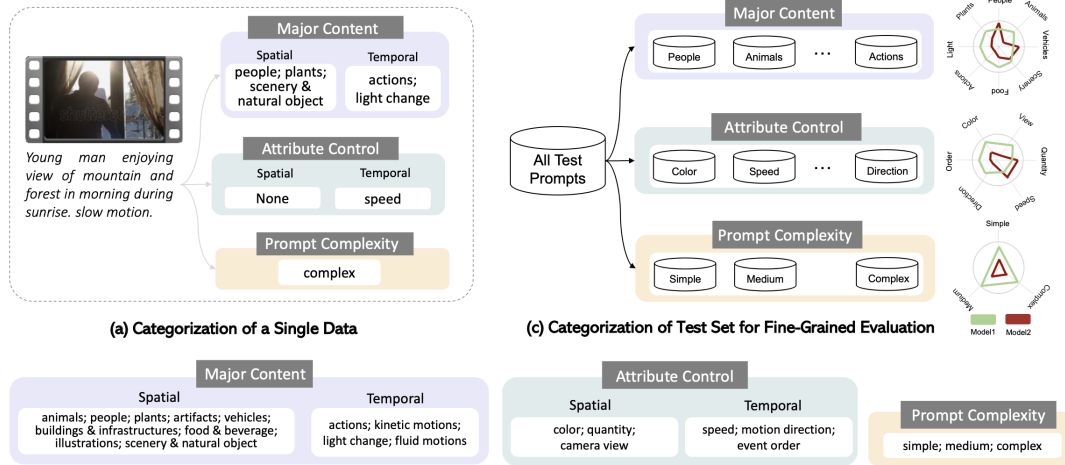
Young man enjoying view of mountain and forest in morning during sunrise. slow motion.

Major Content

Spatial
people; plants; scenery & natural object

Temporal
actions; light change

Attribute Control

Spatial
None

Temporal
speed

Prompt Complexity

complex

(a) Categorization of a Single Data

All Test Prompts

Major Content

People

Animals

...

Actions

Attribute Control

Color

Speed

...

Direction

Prompt Complexity

Simple

Medium

Complex

(c) Categorization of Test Set for Fine-Grained Evaluation

People
Animals
Vehicles
Scenery
Food
Actions
Light
Plants

View
Quantity
Speed
Direction
Order
Color

Simple
Complex
Medium

Model1
Model2

Major Content

Spatial
animals; people; plants; artifacts; vehicles; buildings & infrastructures; food & beverage; illustrations; scenery & natural object

Temporal
actions; kinetic motions; light change; fluid motions

Attribute Control

Spatial
color; quantity; camera view

Temporal
speed; motion direction; event order

Prompt Complexity

simple; medium; complex